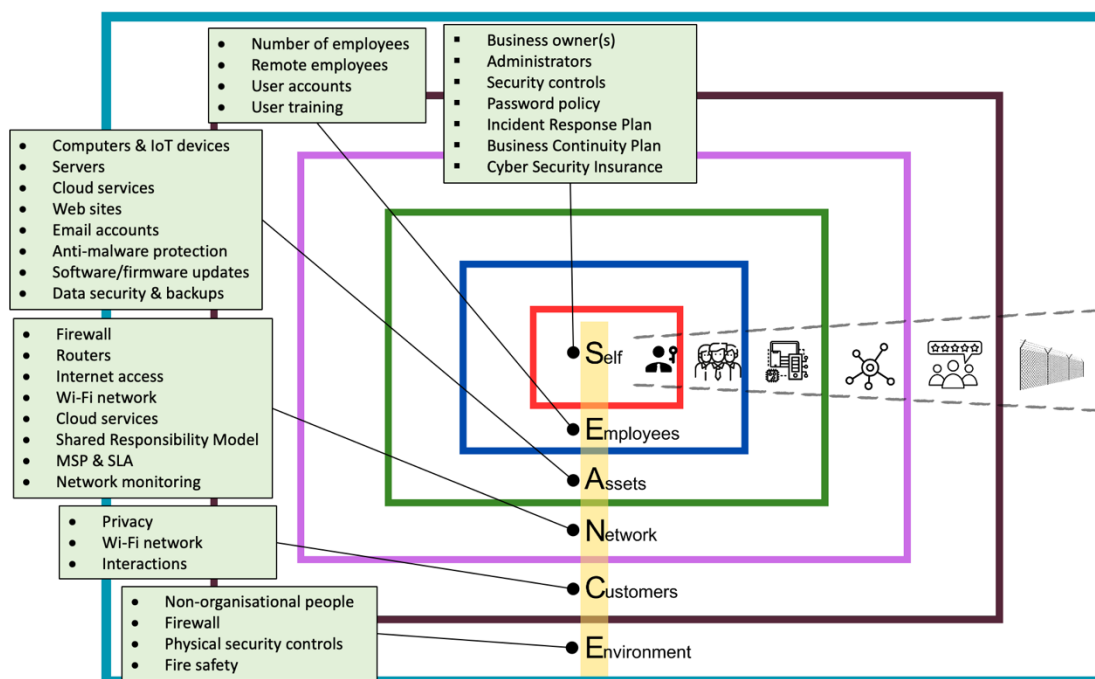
- Number of employees
- Remote employees
- User accounts
- User training

- Business owner(s)
- Administrators
- Security controls
- Password policy
- Incident Response Plan
- Business Continuity Plan
- Cyber Security Insurance

- Computers & IoT devices
- Servers
- Cloud services
- Web sites
- Email accounts
- Anti-malware protection
- Software/firmware updates
- Data security & backups

- Firewall
- Routers
- Internet access
- Wi-Fi network
- Cloud services
- Shared Responsibility Model
- MSP & SLA
- Network monitoring

- Privacy
- Wi-Fi network
- Interactions

- Non-organisational people
- Firewall
- Physical security controls
- Fire safety

Self

Employees

Assets

Network

Customers

Environment